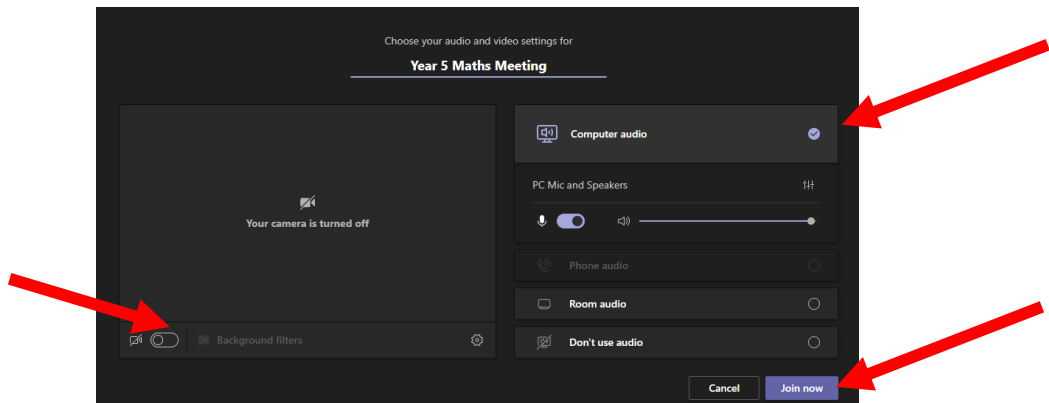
Choose your audio and video settings for

Year 5 Maths Meeting

Your camera is turned off

Background filters

Computer audio

PC Mic and Speakers

Phone audio

Room audio

Don't use audio

Cancel

Join now